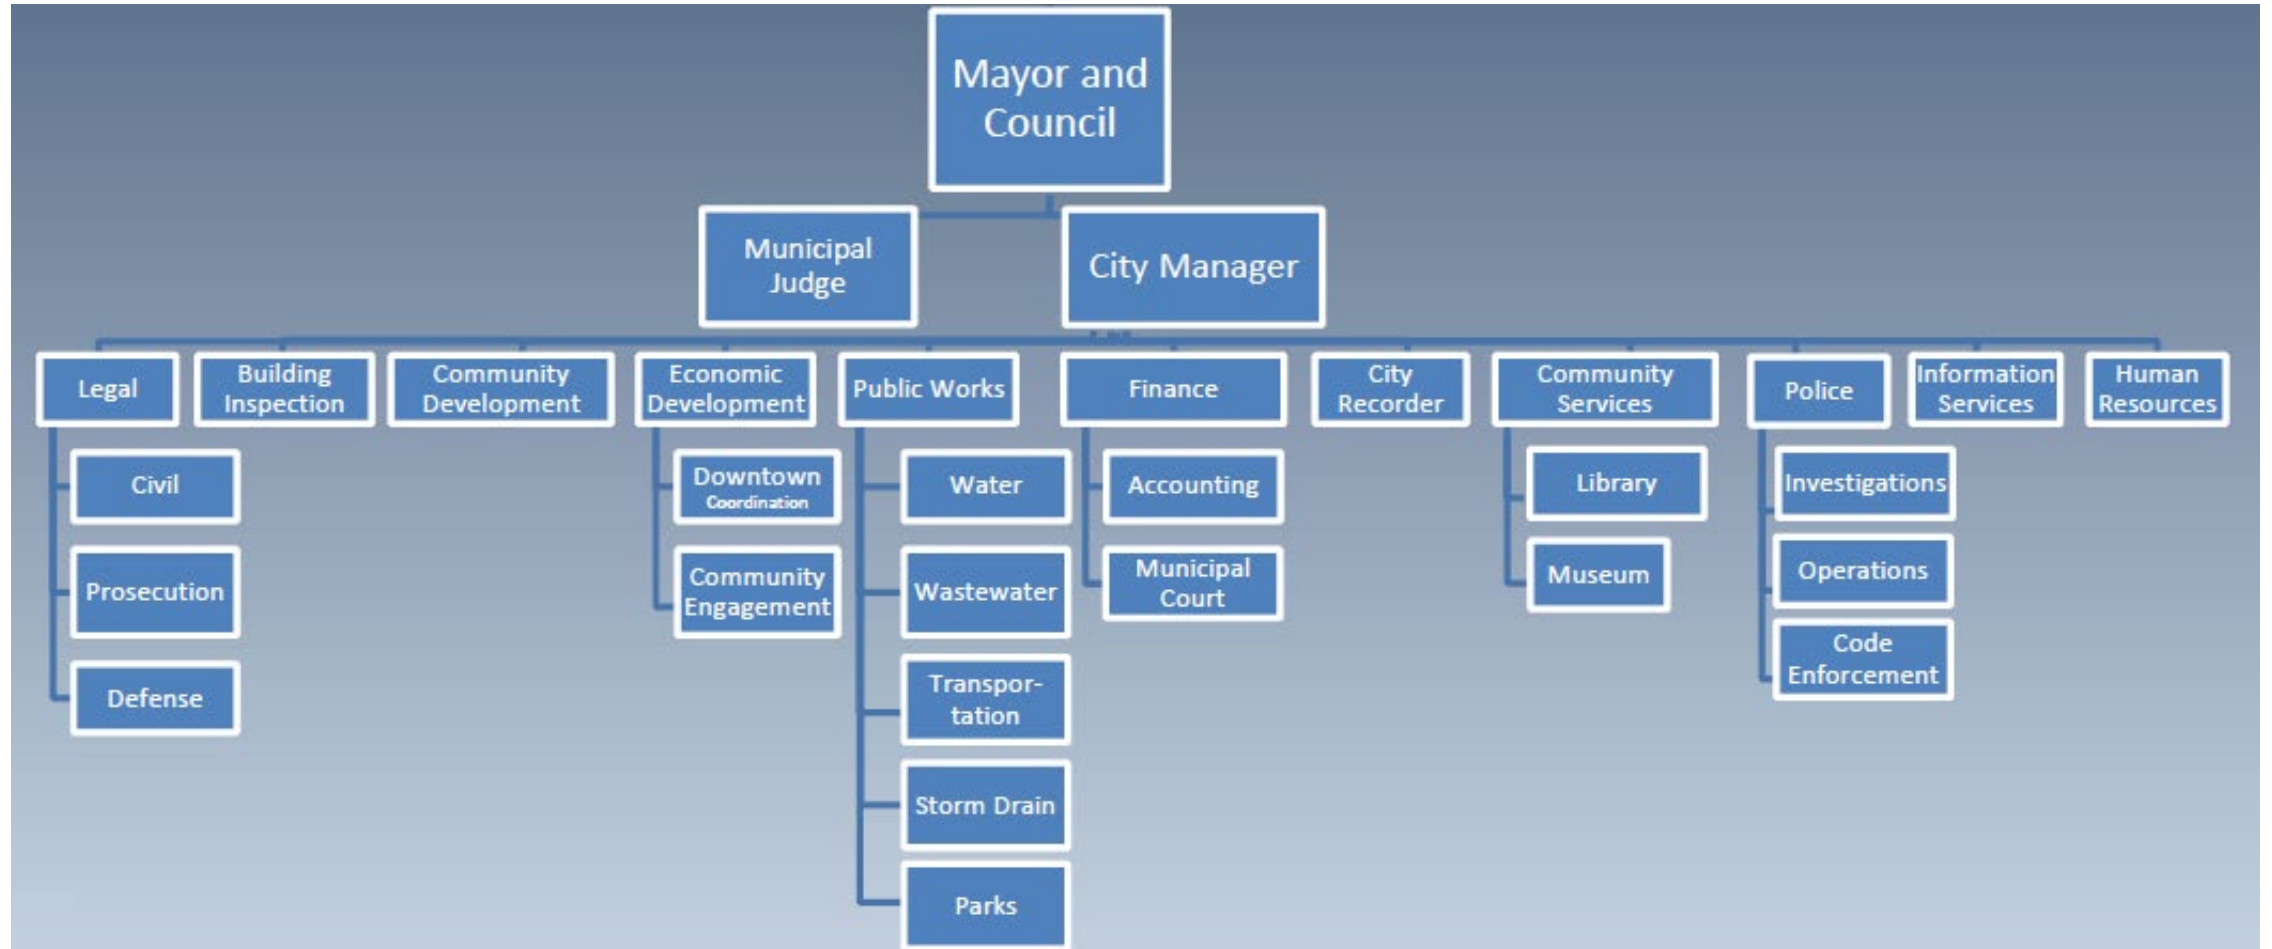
Mayor and Council

Municipal Judge

City Manager

Legal

Civil

Prosecution

Defense

Building Inspection

Community Development

Economic Development

Downtown Coordination

Community Engagement

Public Works

Water

Wastewater

Transportation

Storm Drain

Parks

Finance

Accounting

Municipal Court

City Recorder

Community Services

Library

Museum

Police

Investigations

Operations

Code Enforcement

Information Services

Human Resources